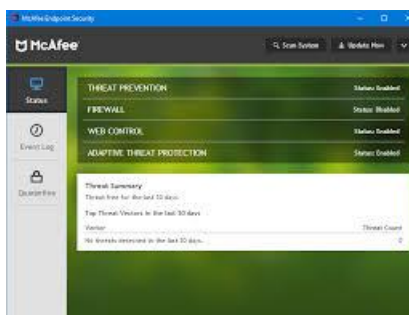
McAfee Endpoint Security

McAfee

Scan System

Update Now

Status

Event Log

Quarantine

THREAT PREVENTION
Status: Enabled

FIREWALL
Status: Enabled

WEB CONTROL
Status: Enabled

ADAPTIVE THREAT PROTECTION
Status: Enabled

Threat Summary
Threat free for the last 30 days

Top Threat Vectors in the last 30 days

| Vector | Threat Count |
|---|---|
| No threats detected in the last 30 days. | 0 |